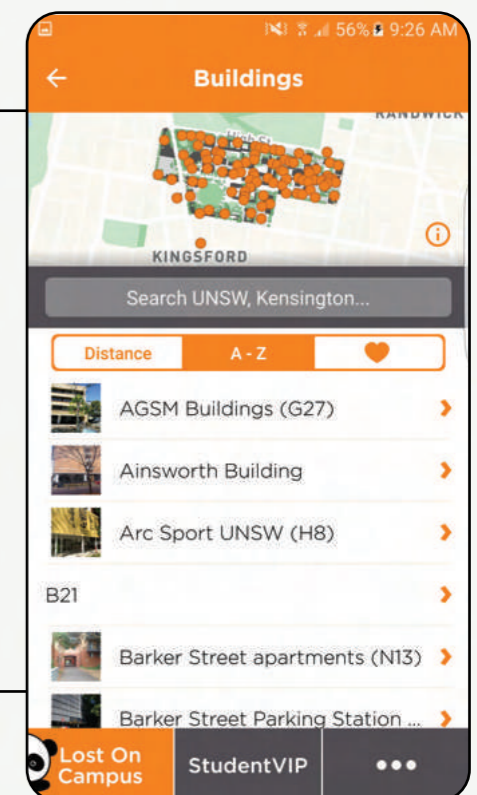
56% 9:26 AM

Buildings

RANDWICK

High St

KINGSFORD

Search UNSW, Kensington...

Distance | A - Z

AGSM Buildings (G27)

Ainsworth Building

Arc Sport UNSW (H8)

B21

Barker Street apartments (N13)

Barker Street Parking Station ...

Lost On Campus | StudentVIP | •••